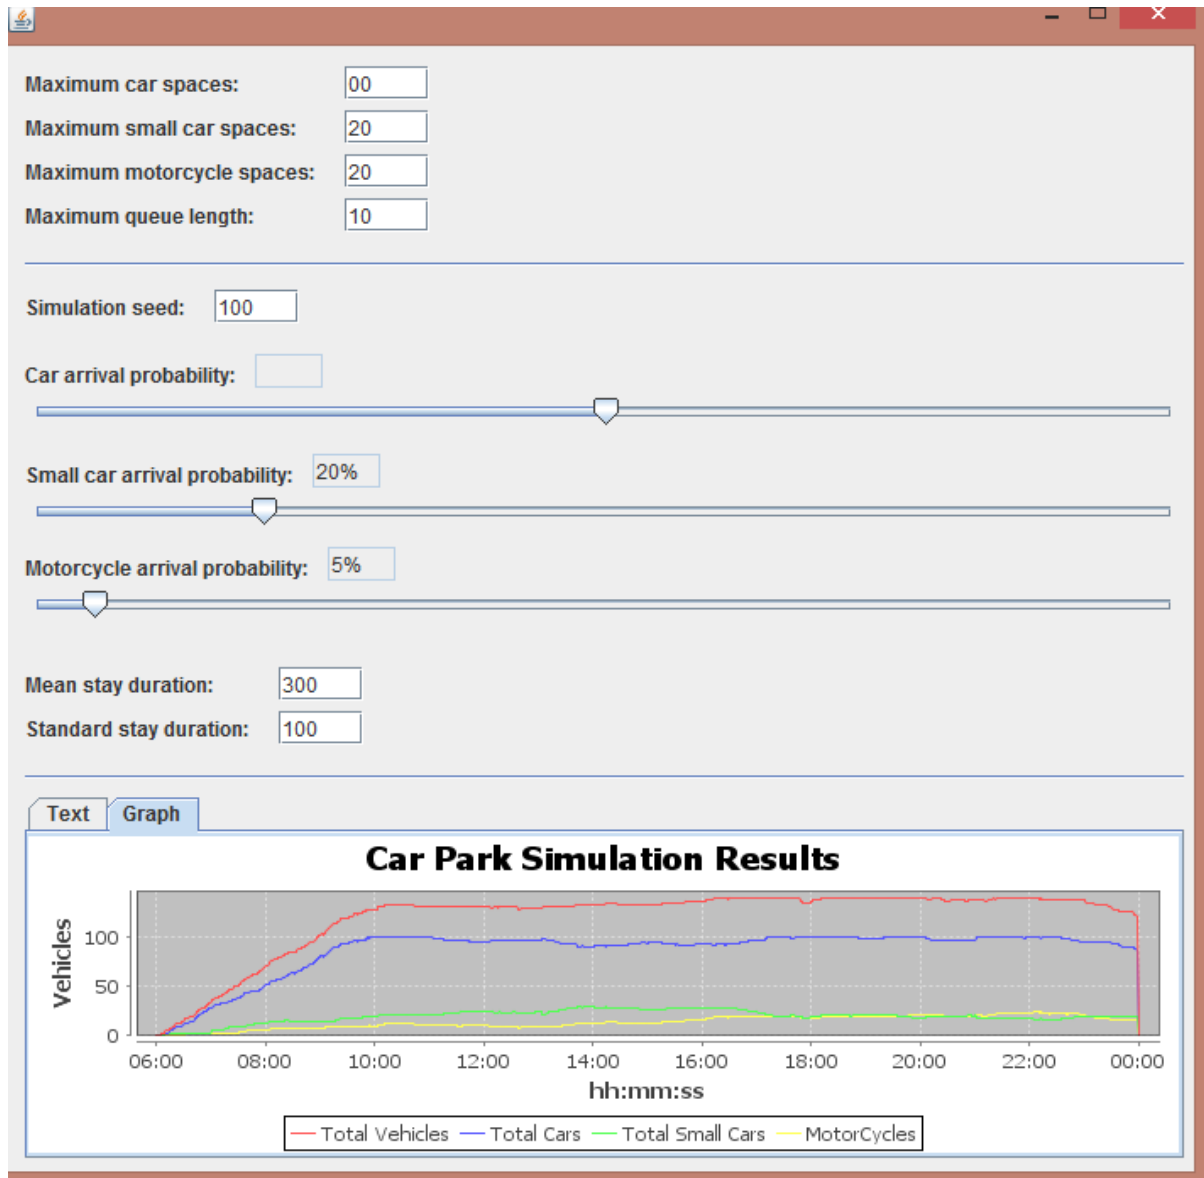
Maximum car spaces: 00
Maximum small car spaces: 20
Maximum motorcycle spaces: 20
Maximum queue length: 10

Simulation seed: 100

Car arrival probability:

Small car arrival probability: 20%

Motorcycle arrival probability: 5%

Mean stay duration: 300
Standard stay duration: 100

Text Graph

Car Park Simulation Results

Vehicles
100
50
0
06:00 08:00 10:00 12:00 14:00 16:00 18:00 20:00 22:00 00:00
hh:mm:ss

Total Vehicles Total Cars Total Small Cars MotorCycles